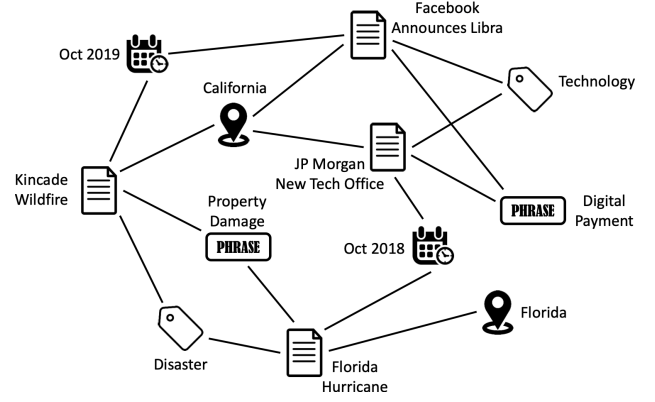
Facebook Announces Libra

Oct 2019

California

Technology

Kincade Wildfire

JP Morgan New Tech Office

Property Damage

PHRASE

PHRASE

Digital Payment

Oct 2018

Florida

Disaster

Florida Hurricane